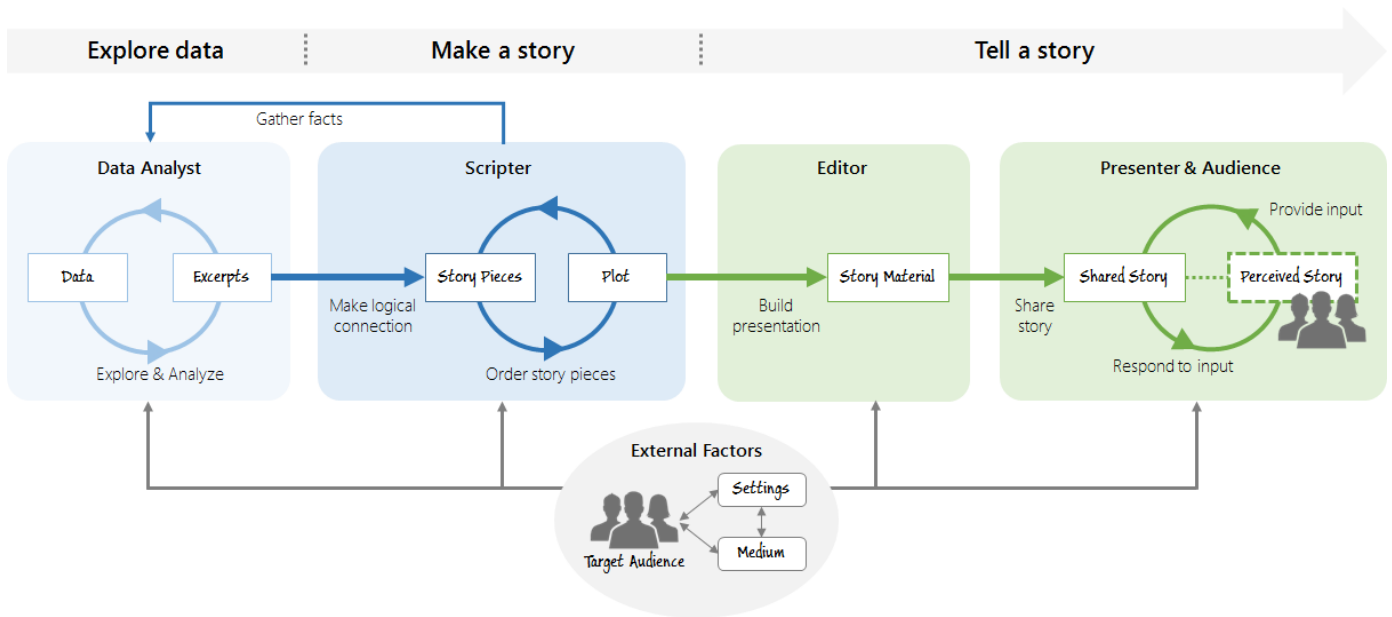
Explore data

Make a story

Tell a story

Gather facts

Data Analyst

Data

Excerpts

Explore & Analyze

Scripter

Story Pieces

Plot

Make logical connection

Order story pieces

Editor

Story Material

Build presentation

Presenter & Audience

Provide input

Shared Story

Perceived Story

Share story

Respond to input

External Factors

Settings

Medium

Target Audience